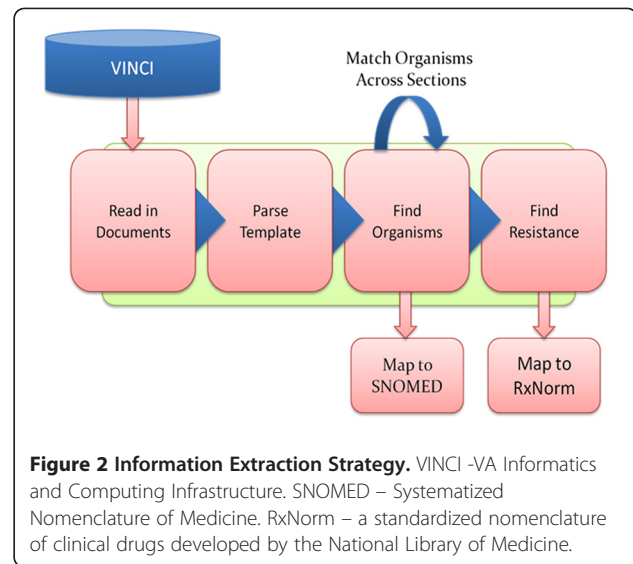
VINCI

Match Organisms Across Sections

Read in Documents

Parse Template

Find Organisms

Find Resistance

Map to SNOMED

Map to RxNorm

**Figure 2 Information Extraction Strategy.** VINCI -VA Informatics and Computing Infrastructure. SNOMED – Systematized Nomenclature of Medicine. RxNorm – a standardized nomenclature of clinical drugs developed by the National Library of Medicine.